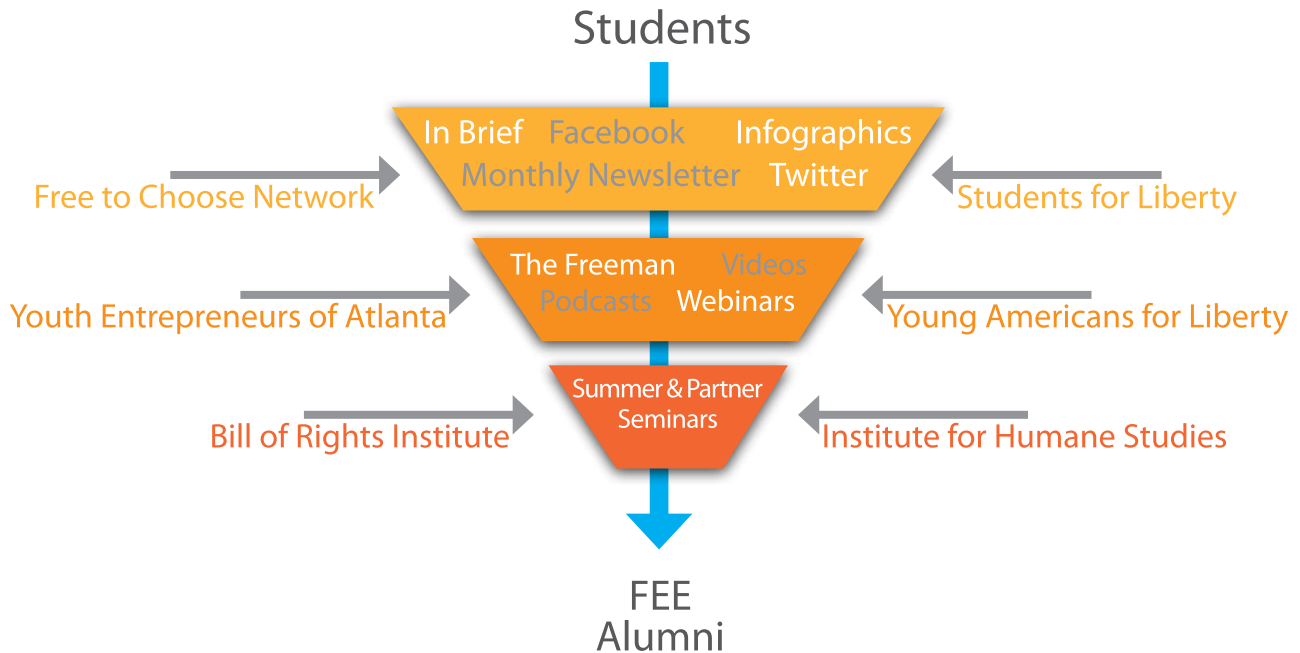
Students

In Brief Facebook Infographics
Monthly Newsletter Twitter

Free to Choose Network

Students for Liberty

The Freeman Videos
Podcasts Webinars

Youth Entrepreneurs of Atlanta

Young Americans for Liberty

Summer & Partner Seminars

Bill of Rights Institute

Institute for Humane Studies

FEE
Alumni